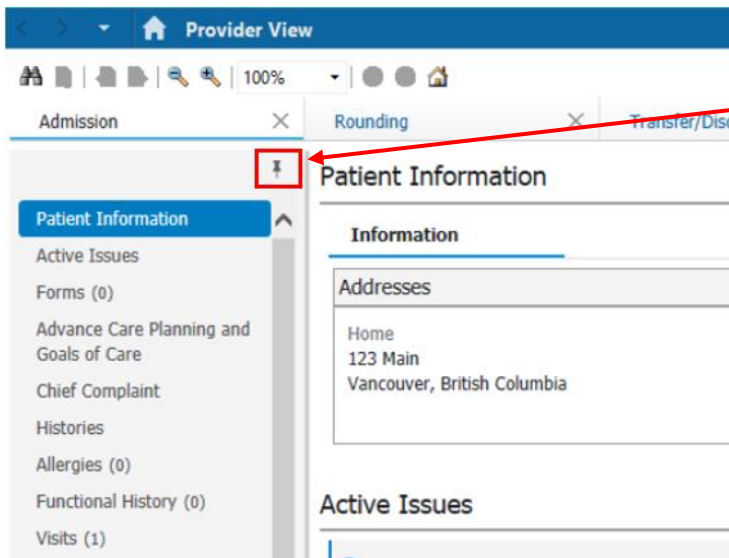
Provider View

100%

Admission

Rounding

Transfer/Disc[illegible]

Patient Information

Active Issues

Forms (0)

Advance Care Planning and Goals of Care

Chief Complaint

Histories

Allergies (0)

Functional History (0)

Visits (1)

Patient Information

Information

Addresses

Home
123 Main
Vancouver, British Columbia

Active Issues